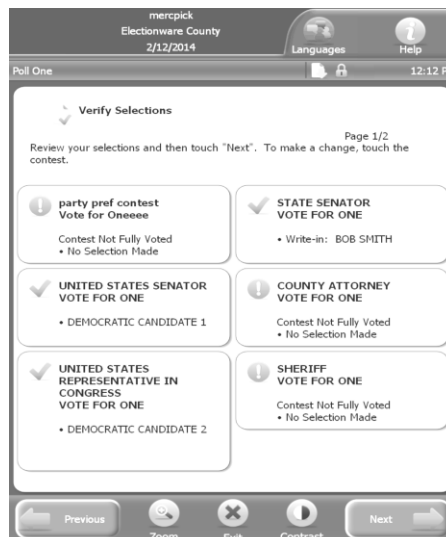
mercpick
Electionware County
2/12/2014

Languages
Help

Poll One
12:12 P

Verify Selections

Page 1/2

Review your selections and then touch "Next". To make a change, touch the contest.

party pref contest
Vote for Oneeee

Contest Not Fully Voted
• No Selection Made

STATE SENATOR
VOTE FOR ONE

• Write-in: BOB SMITH

UNITED STATES SENATOR
VOTE FOR ONE

• DEMOCRATIC CANDIDATE 1

COUNTY ATTORNEY
VOTE FOR ONE

Contest Not Fully Voted
• No Selection Made

UNITED STATES REPRESENTATIVE IN CONGRESS
VOTE FOR ONE

• DEMOCRATIC CANDIDATE 2

SHERIFF
VOTE FOR ONE

Contest Not Fully Voted
• No Selection Made

Previous
Zoom
Exit
Contrast
Next